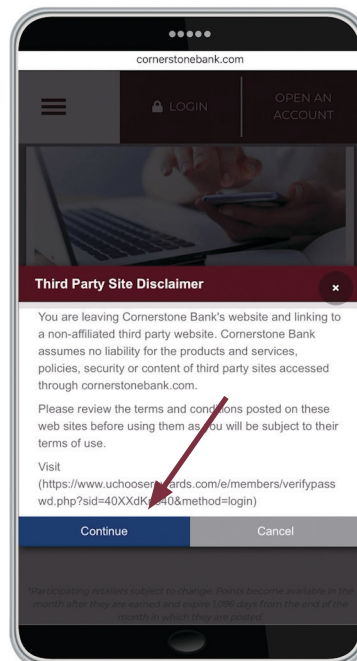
cornerstonebank.com

LOGIN

OPEN AN ACCOUNT

Third Party Site Disclaimer

×

You are leaving Cornerstone Bank's website and linking to a non-affiliated third party website. Cornerstone Bank assumes no liability for the products and services, policies, security or content of third party sites accessed through cornerstonebank.com.

Please review the terms and conditions posted on these web sites before using them as you will be subject to their terms of use.

Visit (https://www.uchoose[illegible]ds.com/e/members/verifypasswd.php?sid=40XXdk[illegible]40&method=login)

Continue

Cancel

*Participating retailers subject to change. Points become available in the month after they are earned and expire 3096 days from the end of the month in which they are earned.